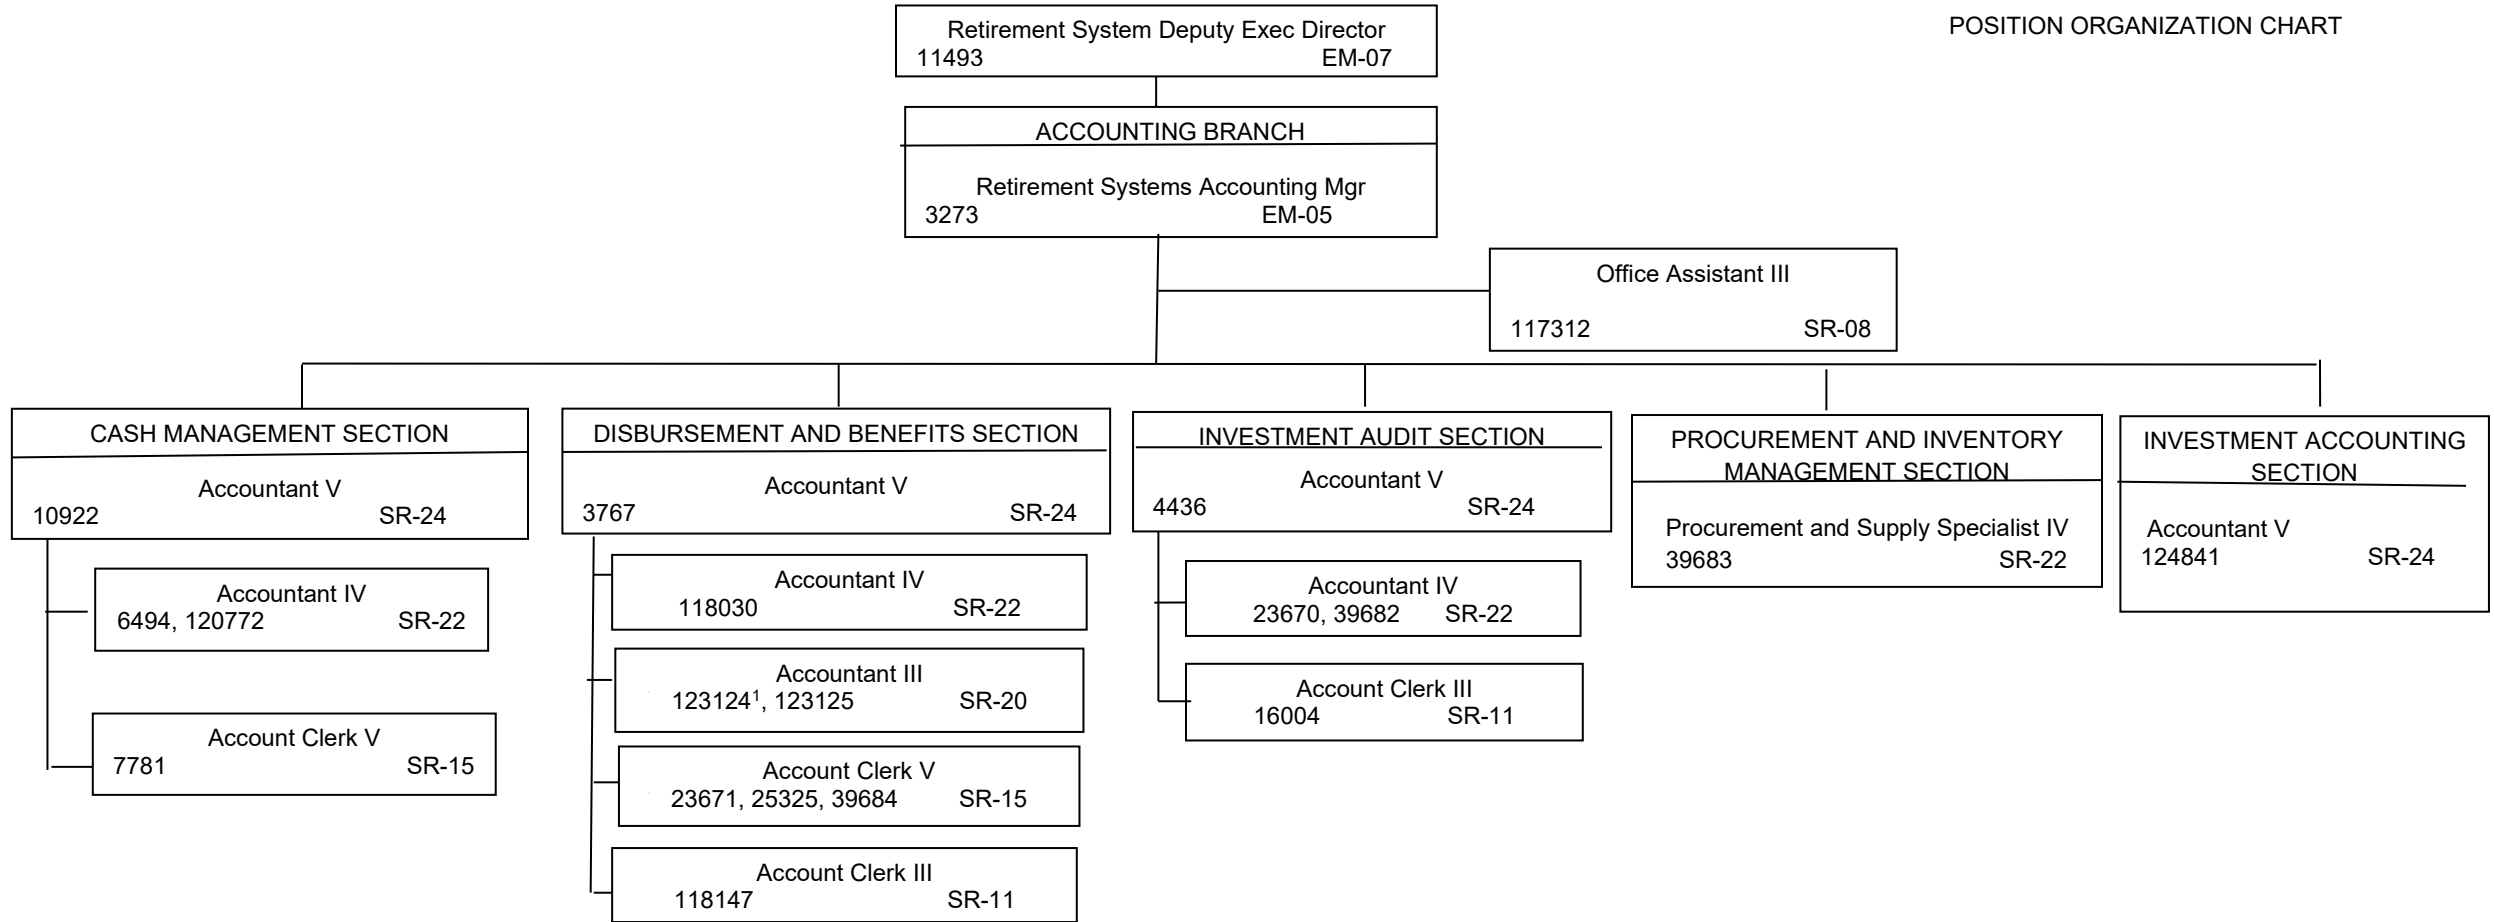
POSITION ORGANIZATION CHART

Retirement System Deputy Exec Director
11493 EM-07

ACCOUNTING BRANCH

Retirement Systems Accounting Mgr
3273 EM-05

Office Assistant III
117312 SR-08

CASH MANAGEMENT SECTION

Accountant V
10922 SR-24

Accountant IV
6494, 120772 SR-22

Account Clerk V
7781 SR-15

DISBURSEMENT AND BENEFITS SECTION

Accountant V
3767 SR-24

Accountant IV
118030 SR-22

Accountant III
123124$^1$, 123125 SR-20

Account Clerk V
23671, 25325, 39684 SR-15

Account Clerk III
118147 SR-11

INVESTMENT AUDIT SECTION

Accountant V
4436 SR-24

Accountant IV
23670, 39682 SR-22

Account Clerk III
16004 SR-11

PROCUREMENT AND INVENTORY MANAGEMENT SECTION

Procurement and Supply Specialist IV
39683 SR-22

INVESTMENT ACCOUNTING SECTION

Accountant V
124841 SR-24